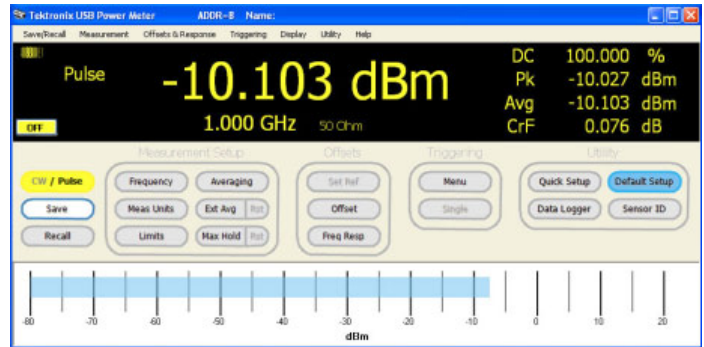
Tektronix USB Power Meter ADDR-8 Name:

Save/Recall Measurement Offsets & Response Triggering Display Utility Help

Pulse

-10.103 dBm

OFF

1.000 GHz 50 Ohm

DC 100.000 %
Pk -10.027 dBm
Avg -10.103 dBm
CrF 0.076 dB

CW / Pulse

Save

Recall

Measurement Setup

Frequency

Averaging

Meas Units

Ext Avg

Rst

Limits

Max Hold

Rst

Offsets

Set Ref

Offset

Freq Resp

Triggering

Menu

Single

Utility

Quick Setup

Default Setup

Data Logger

Sensor ID

-80 -70 -60 -50 -40 -30 -20 -10 0 10 20

dBm